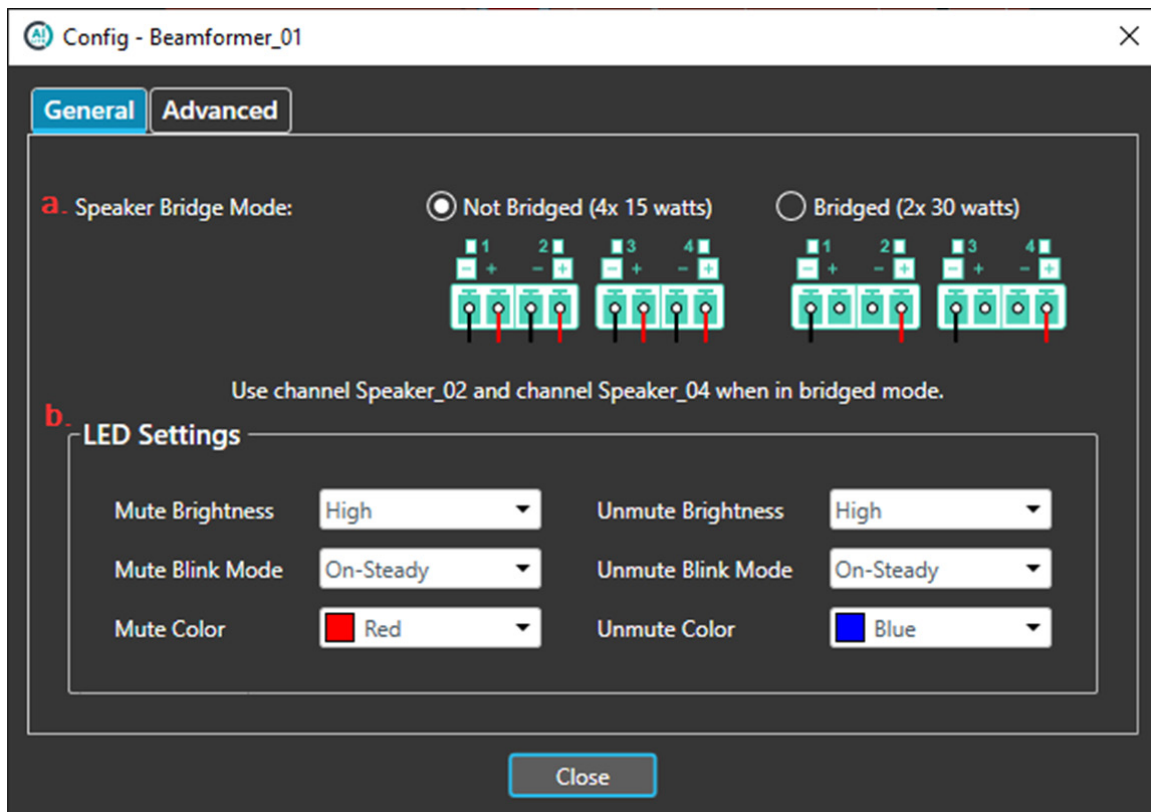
Config - Beamformer_01

General Advanced

a. Speaker Bridge Mode: Not Bridged (4x 15 watts) Bridged (2x 30 watts)

1 2 3 4
− + − + − + − +

1 2 3 4
− + − + − + − +

Use channel Speaker_02 and channel Speaker_04 when in bridged mode.

b. LED Settings

Mute Brightness High
Unmute Brightness High
Mute Blink Mode On-Steady
Unmute Blink Mode On-Steady
Mute Color Red
Unmute Color Blue

Close